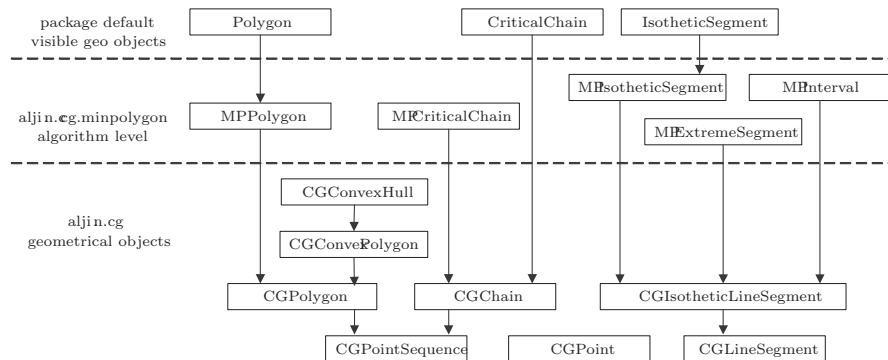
package default
visible geo objects

Polygon

CriticalChain

IsotheticSegment

aljin.cg.minpolygon
algorithm level

MPPolygon

MPCriticalChain

MPIsotheticSegment

MPInterval

MPExtremeSegment

aljin.cg
geometrical objects

CGConvexHull

CGConvexPolygon

CGPolygon

CGChain

CGIsotheticLineSegment

CGPointSequence

CGPoint

CGLineSegment